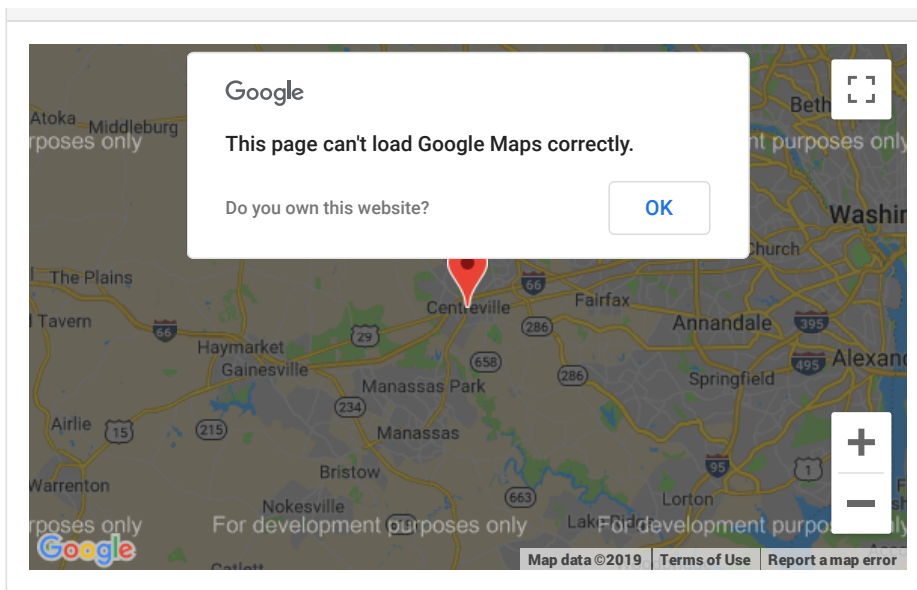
Google

This page can't load Google Maps correctly.

Do you own this website?

OK

Atoka
Middleburg
rposes only
nt purposes only
Beth
Washi
Church
The Plains
Centreville
66
Fairfax
Tavern
66
286
Annandale
395
Haymarket
29
Alexan
Gainesville
658
495
Manassas Park
286
Springfield
234
Airlie
15
215
Manassas
+
Bristow
95
1
Warrenton
663
Nokesville
Lorton
rposes only
For development purposes only
For development purpos
Google
Map data ©2019
Terms of Use
Report a map error